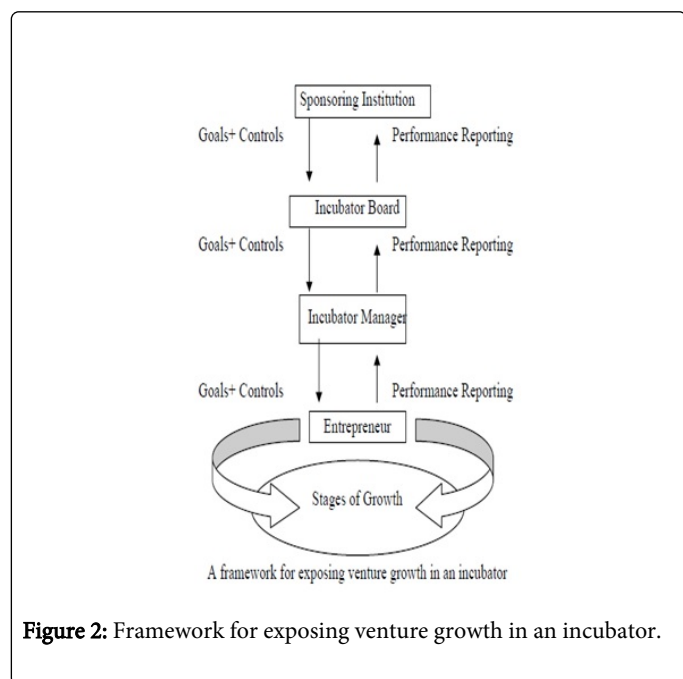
Sponsoring Institution

Goals+ Controls

Performance Reporting

Incubator Board

Goals+ Controls

Performance Reporting

Incubator Manager

Goals+ Controls

Performance Reporting

Entrepreneur

Stages of Growth

A framework for exposing venture growth in an incubator

**Figure 2:** Framework for exposing venture growth in an incubator.